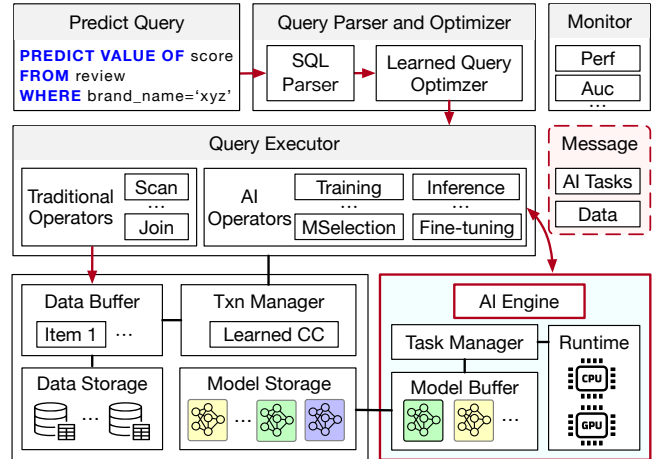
Predict Query

PREDICT VALUE OF score
FROM review
WHERE brand_name='xyz'

Query Parser and Optimizer

SQL Parser

Learned Query Optimzer

Monitor

Perf

Auc

...

Query Executor

Message

AI Tasks

Data

Traditional Operators

Scan

...

Join

AI Operators

Training

Inference

...

MSelection

Fine-tuning

Data Buffer

Item 1

...

Txn Manager

Learned CC

Data Storage

...

Model Storage

...

AI Engine

Task Manager

Runtime

Model Buffer

CPU

GPU